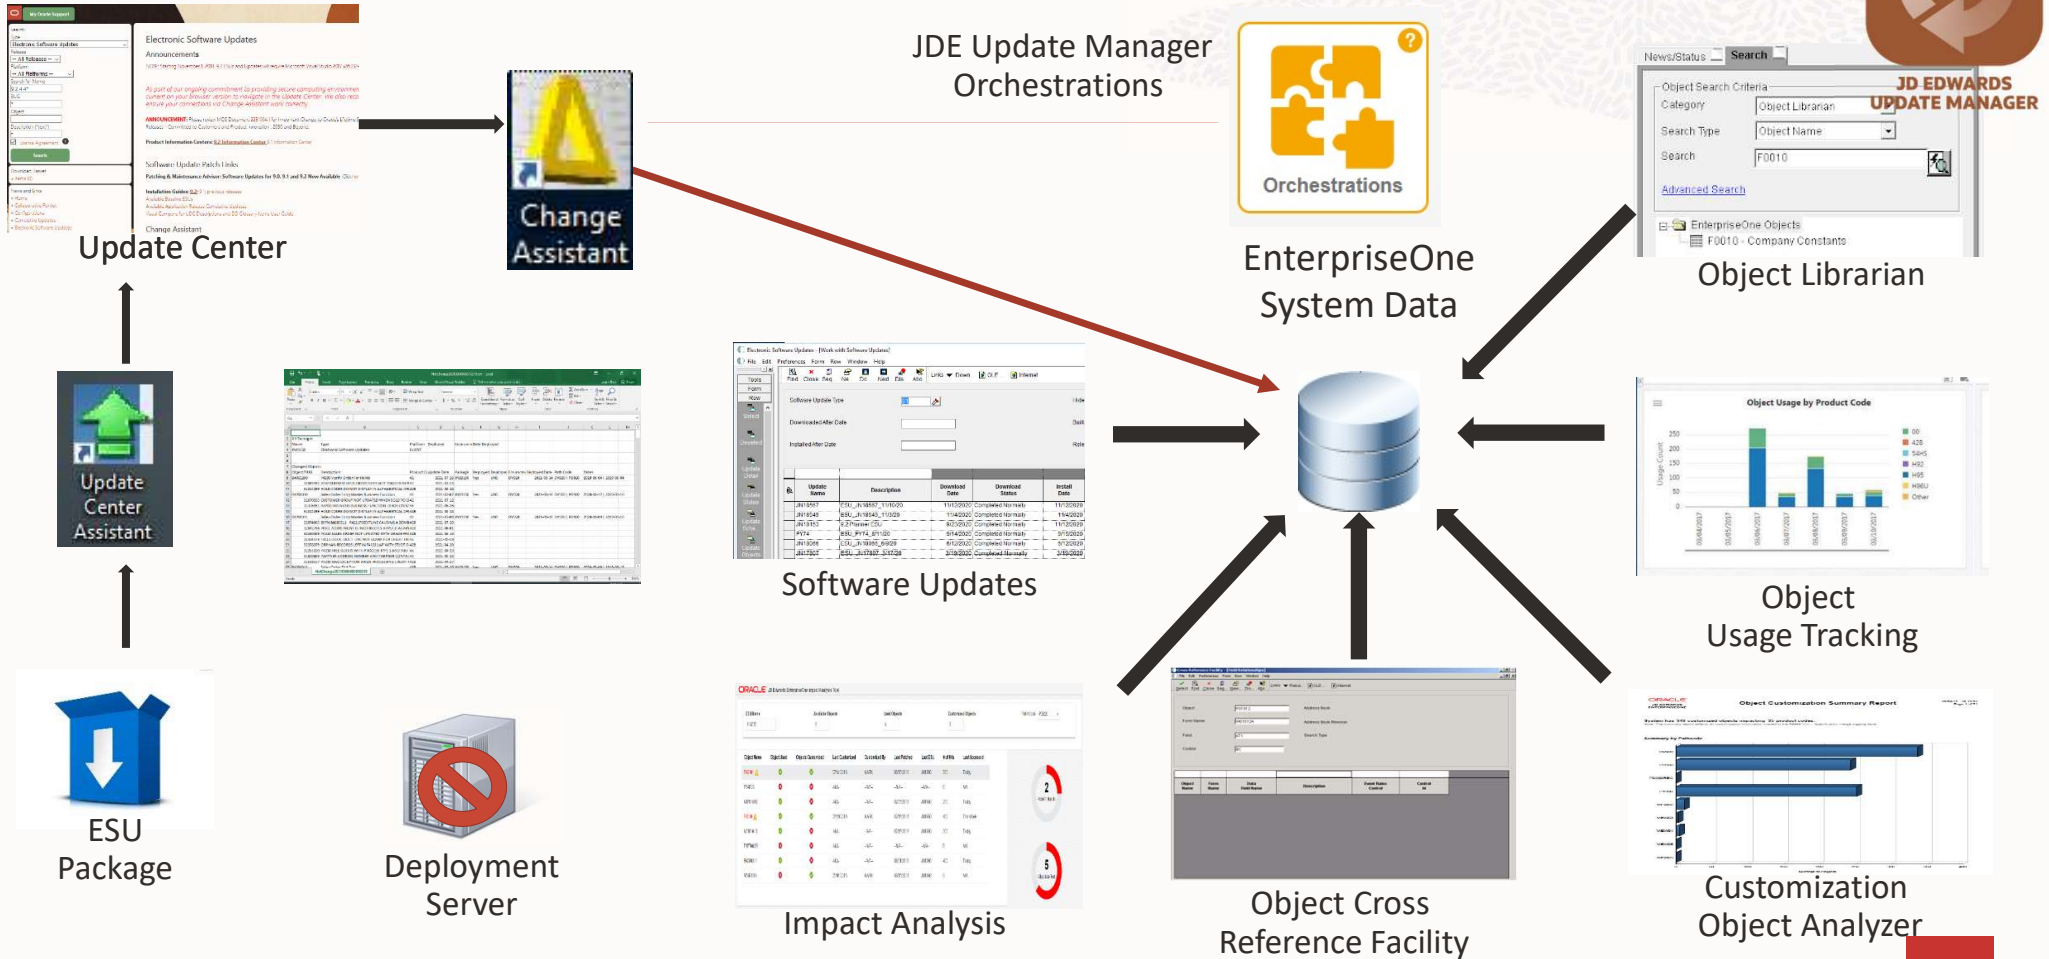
Electronic Software Updates

Announcements

Software Update Patch Links

Change Assistant

Update Center

Change Assistant

JDE Update Manager Orchestrations

Orchestrations

EnterpriseOne System Data

News/Status Search

Object Search Criteria

Category Object Librarian

Search Type Object Name

Search F0010

Advanced Search

EnterpriseOne Objects

F0010 - Company Constants

JD EDWARDS UPDATE MANAGER

Object Librarian

Update Center Assistant

Software Updates

Object Usage by Product Code

Object Usage Tracking

ESU Package

Deployment Server

Impact Analysis

Object Cross Reference Facility

Object Customization Summary Report

Customization Object Analyzer